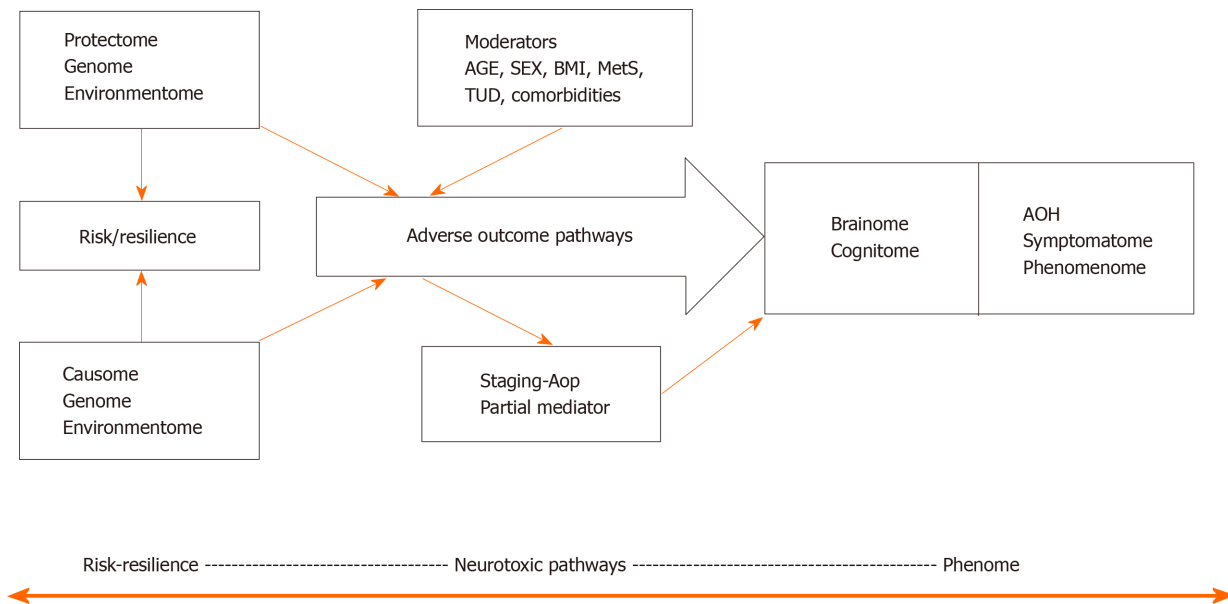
Protectome
Genome
Environmentome

Moderators
AGE, SEX, BMI, MetS, TUD, comorbidities

Risk/resilience

Adverse outcome pathways

Brainome
Cognitome

AOH
Symptomatome
Phenomenome

Causome
Genome
Environmentome

Staging-Aop
Partial mediator

Risk-resilience ------------------------------------ Neurotoxic pathways -------------------------------------------- Phenome